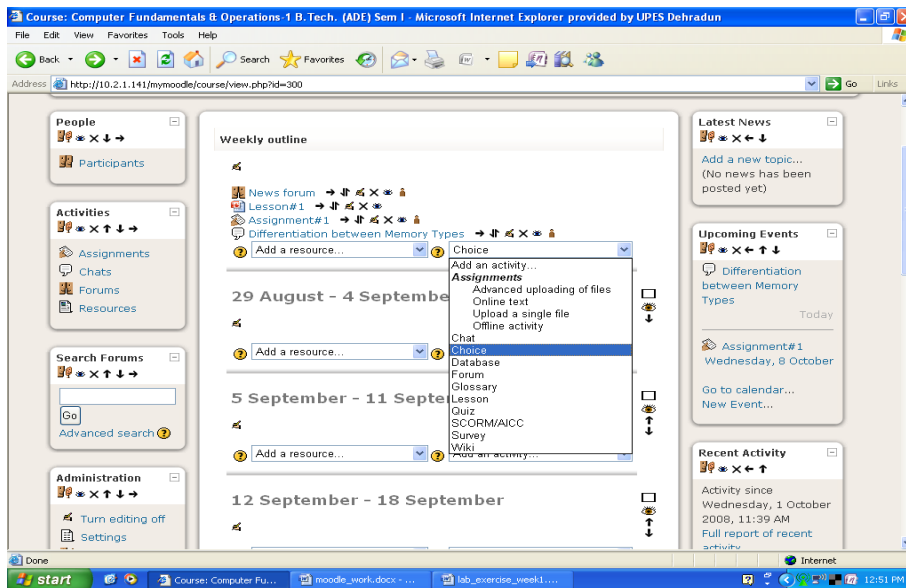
Course: Computer Fundamentals & Operations-1 B.Tech. (ADE) Sem I - Microsoft Internet Explorer provided by UPES Dehradun

File Edit View Favorites Tools Help

Back Search Favorites

Address http://10.2.1.141/mymoodle/course/view.php?id=300 Go Links

People

Participants

Activities

Assignments

Chats

Forums

Resources

Search Forums

Go

Advanced search

Administration

Turn editing off

Settings

Weekly outline

News forum

Lesson#1

Assignment#1

Differentiation between Memory Types

Add a resource...

Choice

Add an activity...

Assignments

Advanced uploading of files

Online text

Upload a single file

Offline activity

Chat

Choice

Database

Forum

Glossary

Lesson

Quiz

SCORM/AICC

Survey

Wiki

29 August - 4 Septembe

Add a resource...

5 September - 11 Septe

Add a resource...

Add an activity...

12 September - 18 September

Latest News

Add a new topic...

(No news has been posted yet)

Upcoming Events

Differentiation between Memory Types

Today

Assignment#1

Wednesday, 8 October

Go to calendar...

New Event...

Recent Activity

Activity since Wednesday, 1 October 2008, 11:39 AM

Full report of recent activity

Done

Internet

start

Course: Computer Fu...

moodle_work.docx - ...

lab_exercise_week1....

12:51 PM